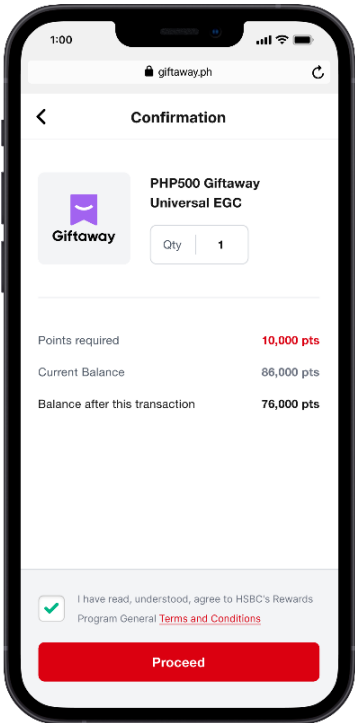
1:00

giftaway.ph

Confirmation

Giftaway

PHP500 Giftaway Universal EGC

Qty 1

Points required 10,000 pts

Current Balance 86,000 pts

Balance after this transaction 76,000 pts

I have read, understood, agree to HSBC's Rewards Program General Terms and Conditions

Proceed